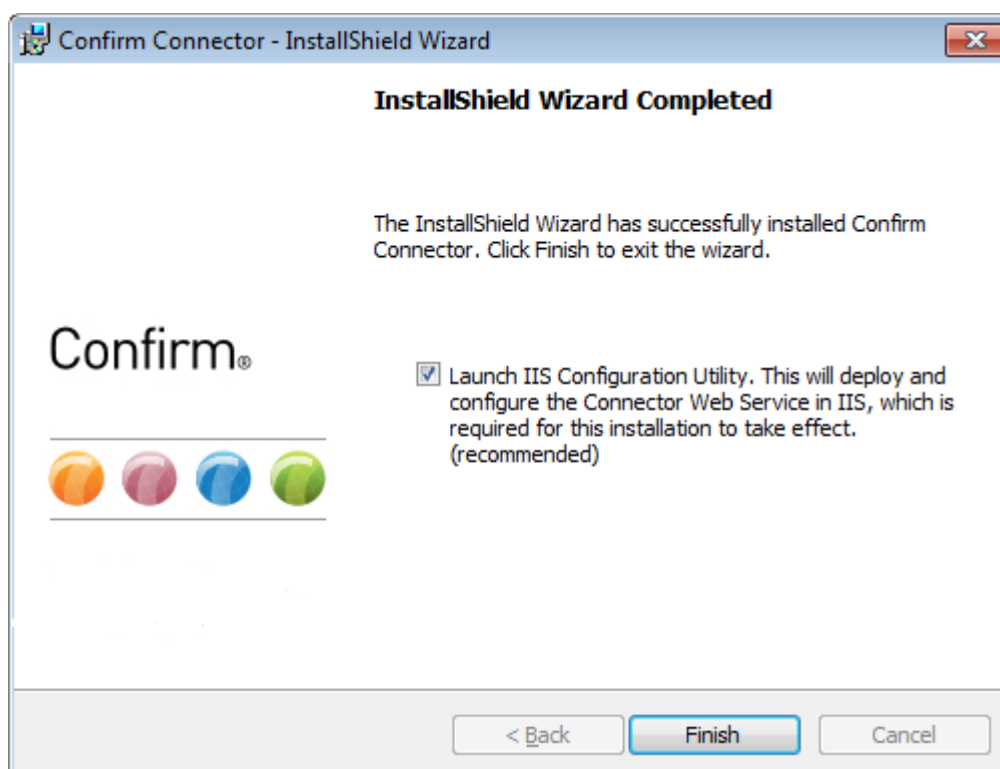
Confirm Connector - InstallShield Wizard

InstallShield Wizard Completed

The InstallShield Wizard has successfully installed Confirm Connector. Click Finish to exit the wizard.

Confirm®

Launch IIS Configuration Utility. This will deploy and configure the Connector Web Service in IIS, which is required for this installation to take effect. (recommended)

< Back

Finish

Cancel